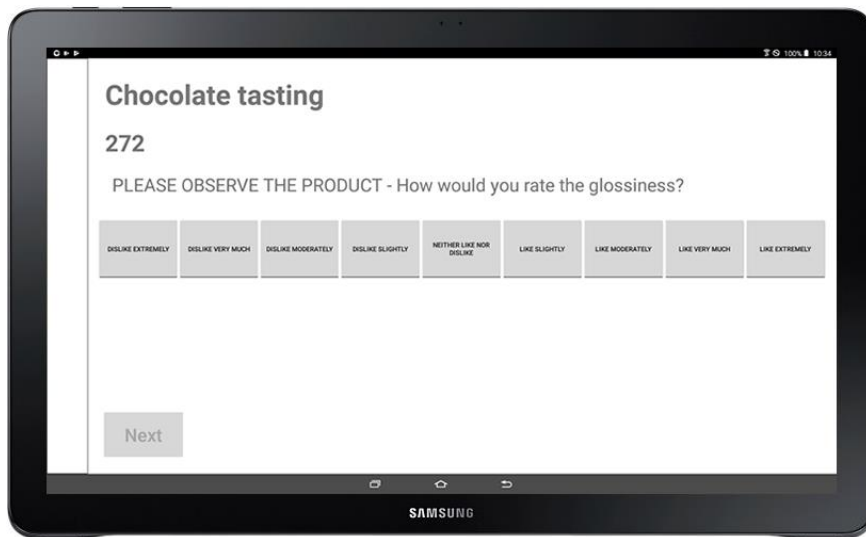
100% 10:34

Chocolate tasting

272

PLEASE OBSERVE THE PRODUCT - How would you rate the glossiness?

| DISLIKE EXTREMELY | DISLIKE VERY MUCH | DISLIKE MODERATELY | DISLIKE SLIGHTLY | NEITHER LIKE NOR DISLIKE | LIKE SLIGHTLY | LIKE MODERATELY | LIKE VERY MUCH | LIKE EXTREMELY |
|---|---|---|---|---|---|---|---|---|

Next

SAMSUNG